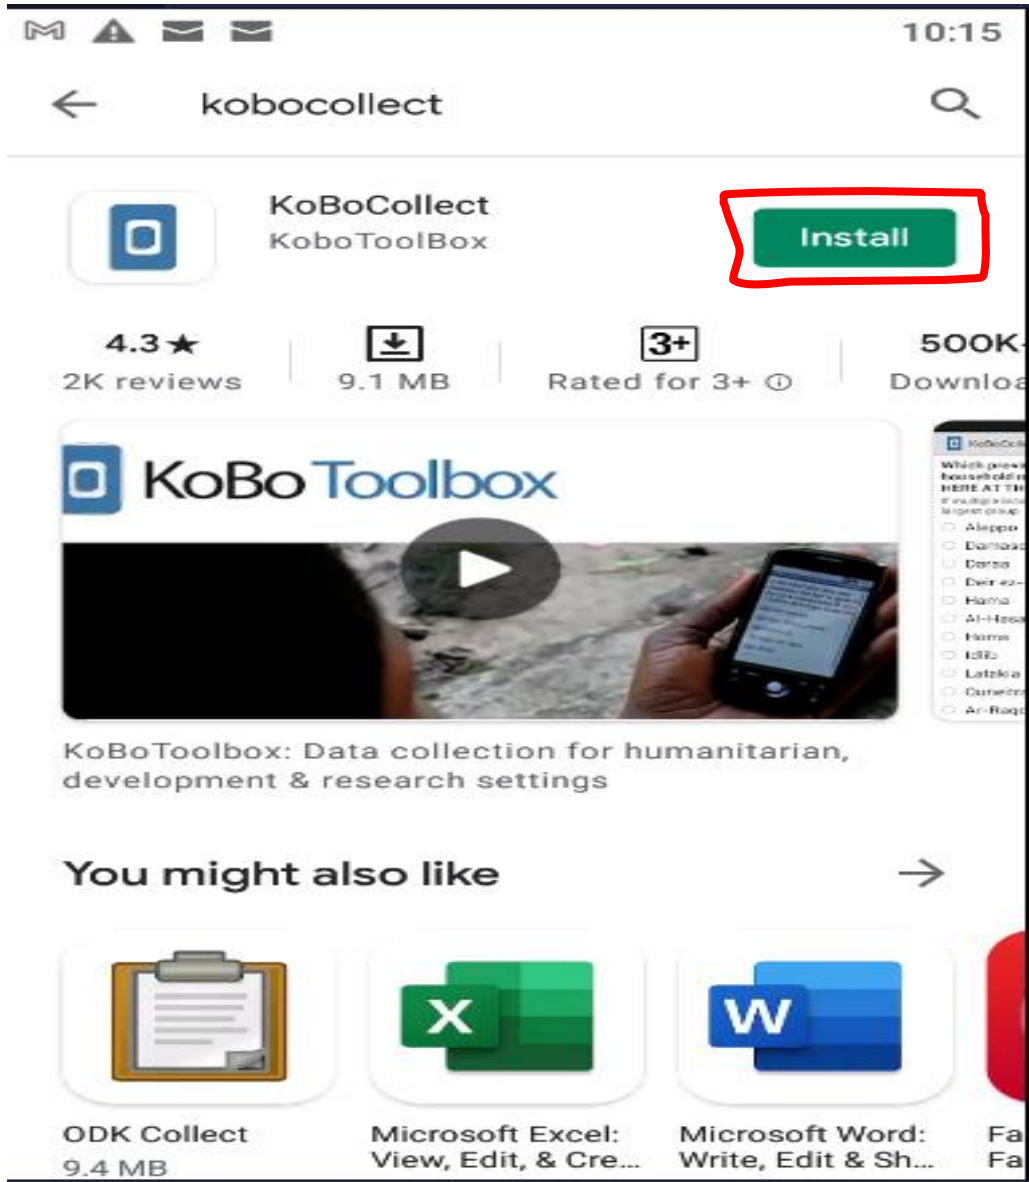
10:15

kobocollect

KoBoCollect
KoboToolBox

Install

4.3★
2K reviews

9.1 MB

3+
Rated for 3+ ⓘ

500K
Downloa

KoBo Toolbox

KoboCo
Which prev
household
HERE AT TH
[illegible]
Aleppo
Damas
Daraa
Deir ez-
Hama
Al-Hasa
Homs
Idlib
Latakia
Quneitr
Ar-Raq

KoBoToolbox: Data collection for humanitarian, development & research settings

You might also like →

ODK Collect
9.4 MB

Microsoft Excel: View, Edit, & Cre...

Microsoft Word: Write, Edit & Sh...

Fa
Fa